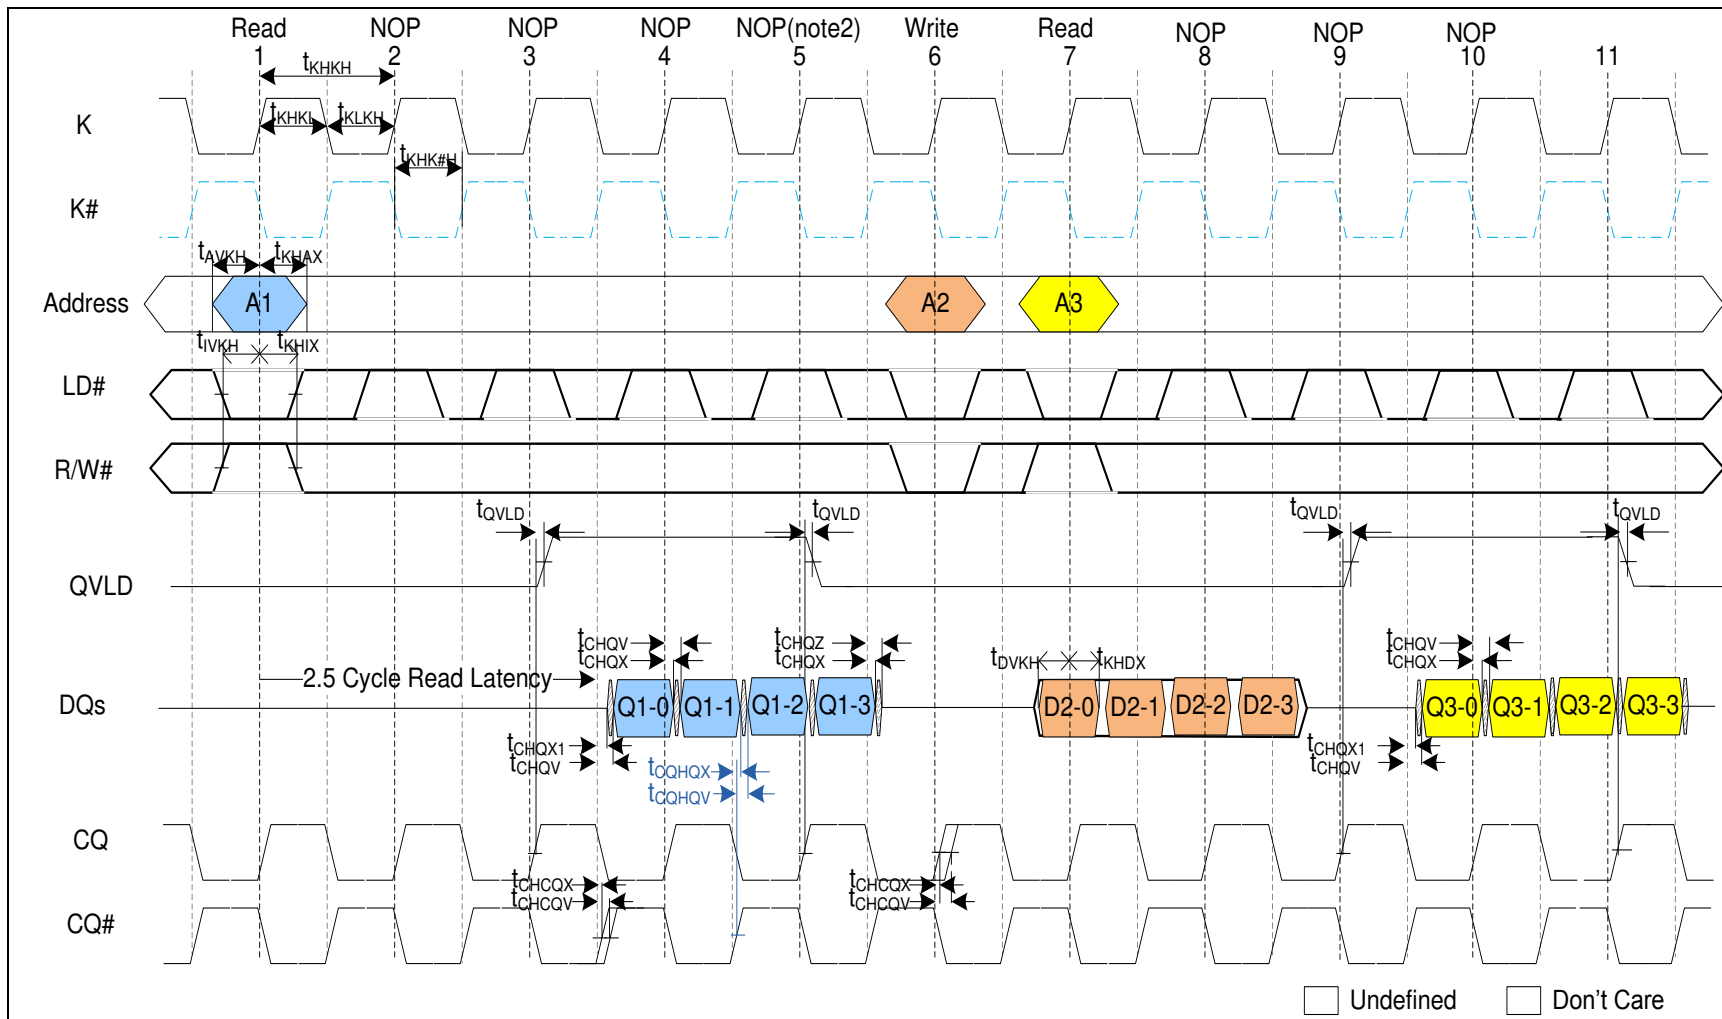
Read 1
NOP 2
NOP 3
NOP 4
NOP(note2) 5
Write 6
Read 7
NOP 8
NOP 9
NOP 10
11

$t_{KHKH}$
K
$t_{KHKL}$ $t_{KLKH}$
$t_{KHK\#H}$
K#
$t_{AVKH}$ $t_{KHAX}$
Address
A1
A2
A3
$t_{IVKH}$ $t_{KHIX}$
LD#
R/W#
$t_{QVLD}$
$t_{QVLD}$
$t_{QVLD}$
$t_{QVLD}$
QVLD
$t_{CHQV}$
$t_{CHQX}$
$t_{CHQZ}$
$t_{CHQX}$
$t_{DVKH}$ $t_{KHDX}$
$t_{CHQV}$
$t_{CHQX}$
2.5 Cycle Read Latency
DQs
Q1-0 Q1-1 Q1-2 Q1-3
D2-0 D2-1 D2-2 D2-3
Q3-0 Q3-1 Q3-2 Q3-3
$t_{CHQX1}$
$t_{CHQV}$
$t_{CQHQX}$
$t_{CQHQV}$
$t_{CHQX1}$
$t_{CHQV}$
CQ
$t_{CHCQX}$
$t_{CHCQV}$
$t_{CHCQX}$
$t_{CHCQV}$
CQ#
Undefined
Don't Care